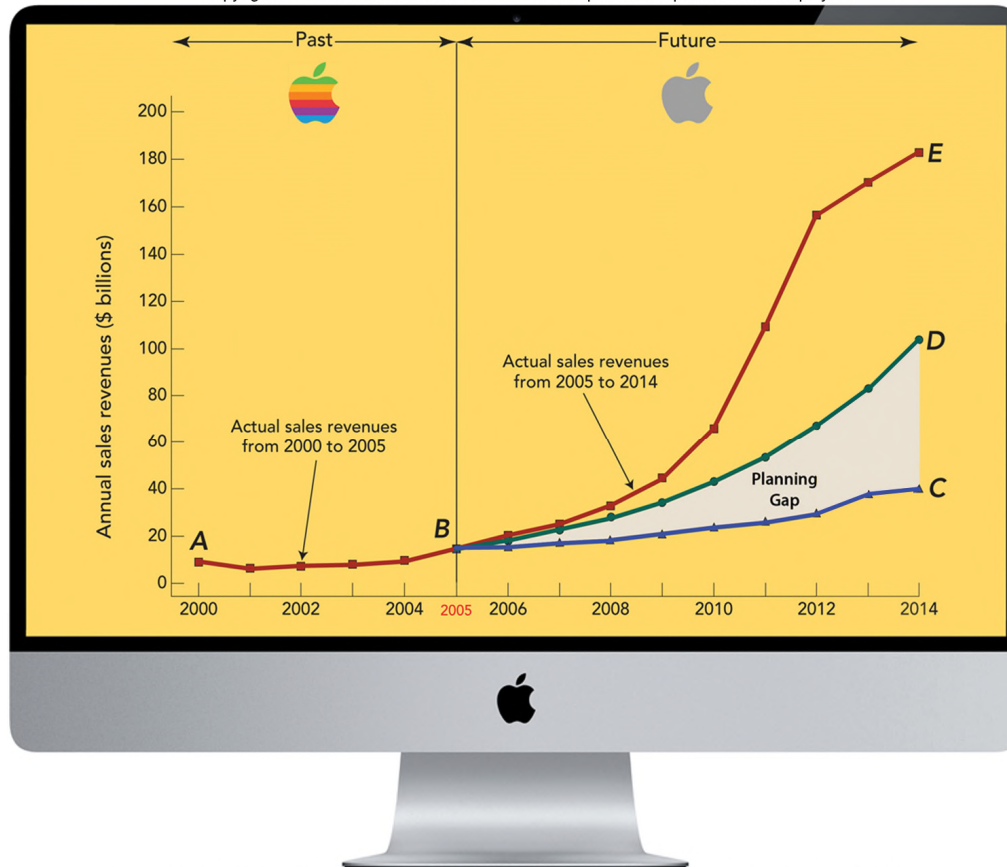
Past

Future

200
180
160
140
120
100
80
60
40
20
0

Annual sales revenues ($ billions)

E

D

C

A

B

Actual sales revenues from 2005 to 2014

Actual sales revenues from 2000 to 2005

Planning Gap

2000
2002
2004
2005
2006
2008
2010
2012
2014